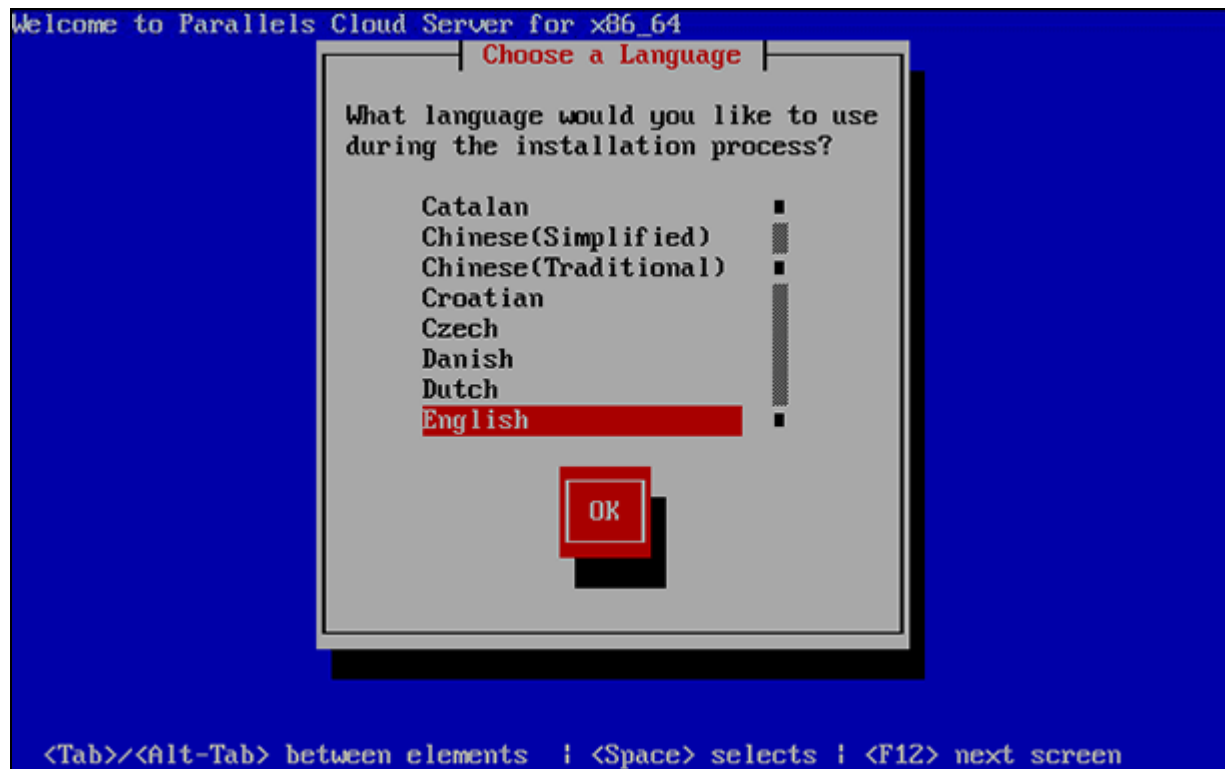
Welcome to Parallels Cloud Server for x86_64

Choose a Language

What language would you like to use during the installation process?

Catalan
Chinese(Simplified)
Chinese(Traditional)
Croatian
Czech
Danish
Dutch
English

OK

<Tab>/<Alt-Tab> between elements | <Space> selects | <F12> next screen